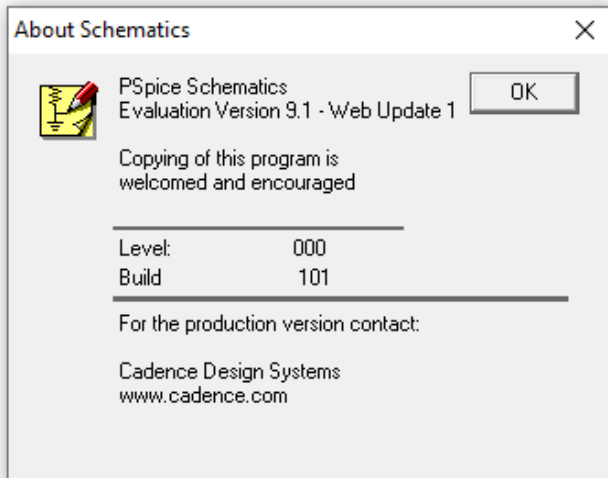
About Schematics

×

PSpice Schematics
Evaluation Version 9.1 - Web Update 1

OK

Copying of this program is
welcomed and encouraged

| Level: | 000 |
|---|---|
| Build | 101 |

For the production version contact:

Cadence Design Systems
www.cadence.com